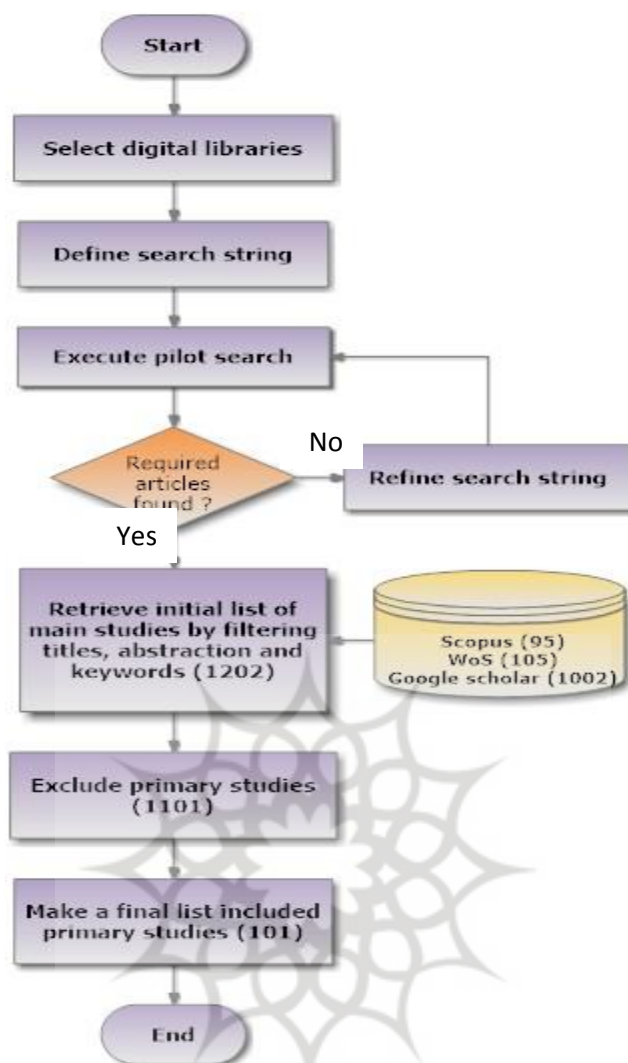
Start

Select digital libraries

Define search string

Execute pilot search

Required articles found ?

No

Refine search string

Yes

Retrieve initial list of main studies by filtering titles, abstraction and keywords (1202)

Scopus (95)
WoS (105)
Google scholar (1002)

Exclude primary studies (1101)

Make a final list included primary studies (101)

End